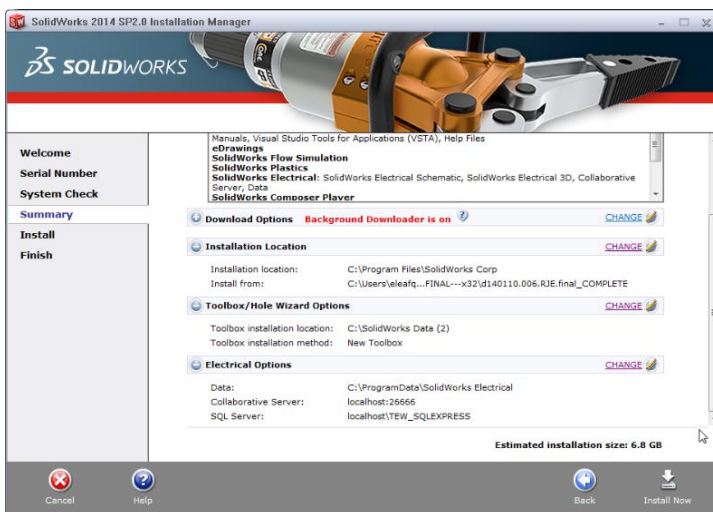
SolidWorks 2014 SP2.0 Installation Manager

SOLIDWORKS

Welcome
Serial Number
System Check
Summary
Install
Finish

Manuals, Visual Studio Tools for Applications (VSTA), Help Files
eDrawings
SolidWorks Flow Simulation
SolidWorks Plastics
SolidWorks Electrical: SolidWorks Electrical Schematic, SolidWorks Electrical 3D, Collaborative Server, Data
SolidWorks Composer Player

Download Options Background Downloader is on CHANGE

Installation Location CHANGE

Installation location: C:\Program Files\SolidWorks Corp
Install from: C:\Users\eleafq...FINAL---x32\d140110.006.RJE.final_COMPLETE

Toolbox/Hole Wizard Options CHANGE

Toolbox installation location: C:\SolidWorks Data (2)
Toolbox installation method: New Toolbox

Electrical Options CHANGE

Data: C:\ProgramData\SolidWorks Electrical
Collaborative Server: localhost:26666
SQL Server: localhost\TEW_SQLEXPRESS

Estimated installation size: 6.8 GB

Cancel
Help
Back
Install Now